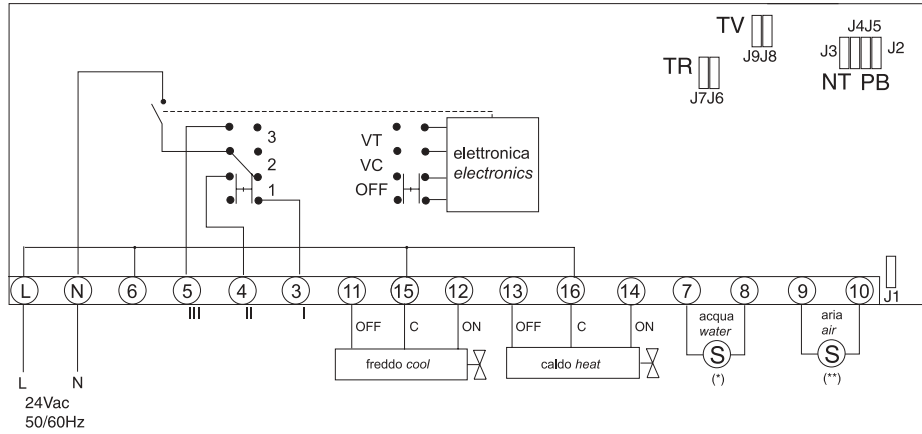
TV
J9J8

J4J5
J3 J2
NT PB

TR
J7J6

3
2
1

VT
VC
OFF

elettronica
*electronics*

L N 6 5 4 3 11 15 12 13 16 14 7 8 9 10 J1

III II I

OFF C ON
freddo *cool*

OFF C ON
caldo *heat*

acqua
*water*
S
(*)

aria
*air*
S
(**)

L N
24Vac
50/60Hz